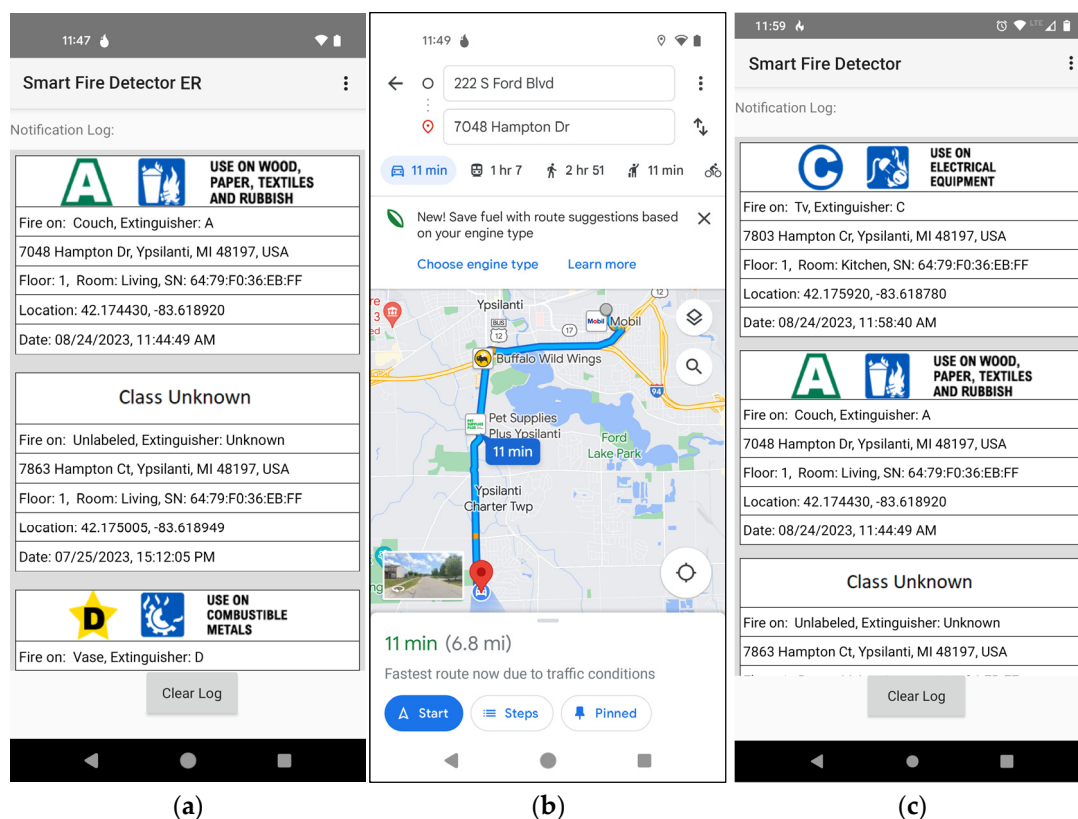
11:47

Smart Fire Detector ER

Notification Log:

A USE ON WOOD, PAPER, TEXTILES AND RUBBISH

Fire on: Couch, Extinguisher: A

7048 Hampton Dr, Ypsilanti, MI 48197, USA

Floor: 1, Room: Living, SN: 64:79:F0:36:EB:FF

Location: 42.174430, -83.618920

Date: 08/24/2023, 11:44:49 AM

Class Unknown

Fire on: Unlabeled, Extinguisher: Unknown

7863 Hampton Ct, Ypsilanti, MI 48197, USA

Floor: 1, Room: Living, SN: 64:79:F0:36:EB:FF

Location: 42.175005, -83.618949

Date: 07/25/2023, 15:12:05 PM

D USE ON COMBUSTIBLE METALS

Fire on: Vase, Extinguisher: D

Clear Log

(a)

11:49

222 S Ford Blvd

7048 Hampton Dr

11 min 1 hr 7 2 hr 51 11 min

New! Save fuel with route suggestions based on your engine type

Choose engine type Learn more

Ypsilanti

Mobil

Buffalo Wild Wings

Pet Supplies Plus Ypsilanti

Ford Lake Park

11 min

Ypsilanti Charter Twp

11 min (6.8 mi)

Fastest route now due to traffic conditions

Start Steps Pinned

(b)

11:59

Smart Fire Detector

Notification Log:

C USE ON ELECTRICAL EQUIPMENT

Fire on: Tv, Extinguisher: C

7803 Hampton Cr, Ypsilanti, MI 48197, USA

Floor: 1, Room: Kitchen, SN: 64:79:F0:36:EB:FF

Location: 42.175920, -83.618780

Date: 08/24/2023, 11:58:40 AM

A USE ON WOOD, PAPER, TEXTILES AND RUBBISH

Fire on: Couch, Extinguisher: A

7048 Hampton Dr, Ypsilanti, MI 48197, USA

Floor: 1, Room: Living, SN: 64:79:F0:36:EB:FF

Location: 42.174430, -83.618920

Date: 08/24/2023, 11:44:49 AM

Class Unknown

Fire on: Unlabeled, Extinguisher: Unknown

7863 Hampton Ct, Ypsilanti, MI 48197, USA

Clear Log

(c)